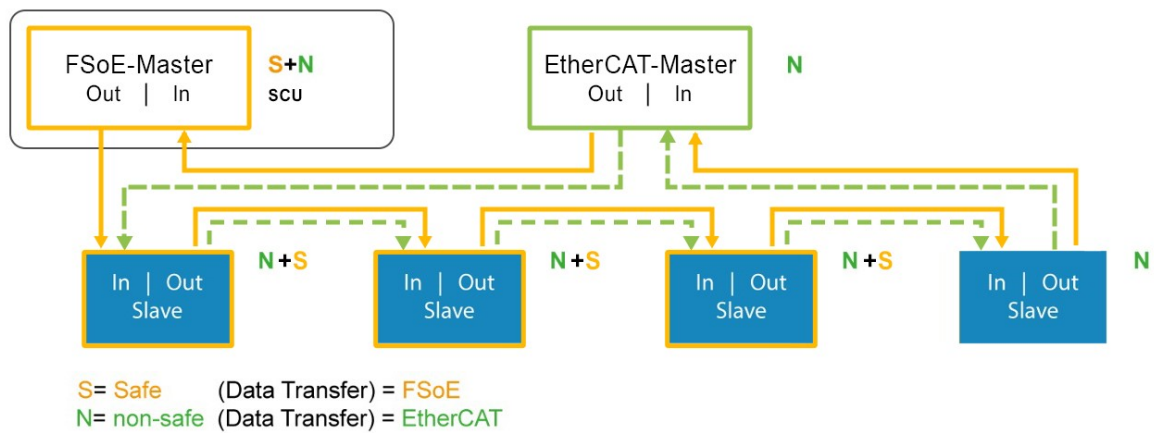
FSoE-Master
Out | In

S+N
scu

EtherCAT-Master
Out | In

N

In | Out
Slave

N+S

In | Out
Slave

N+S

In | Out
Slave

N+S

In | Out
Slave

N

S= Safe (Data Transfer) = FSoE
N= non-safe (Data Transfer) = EtherCAT